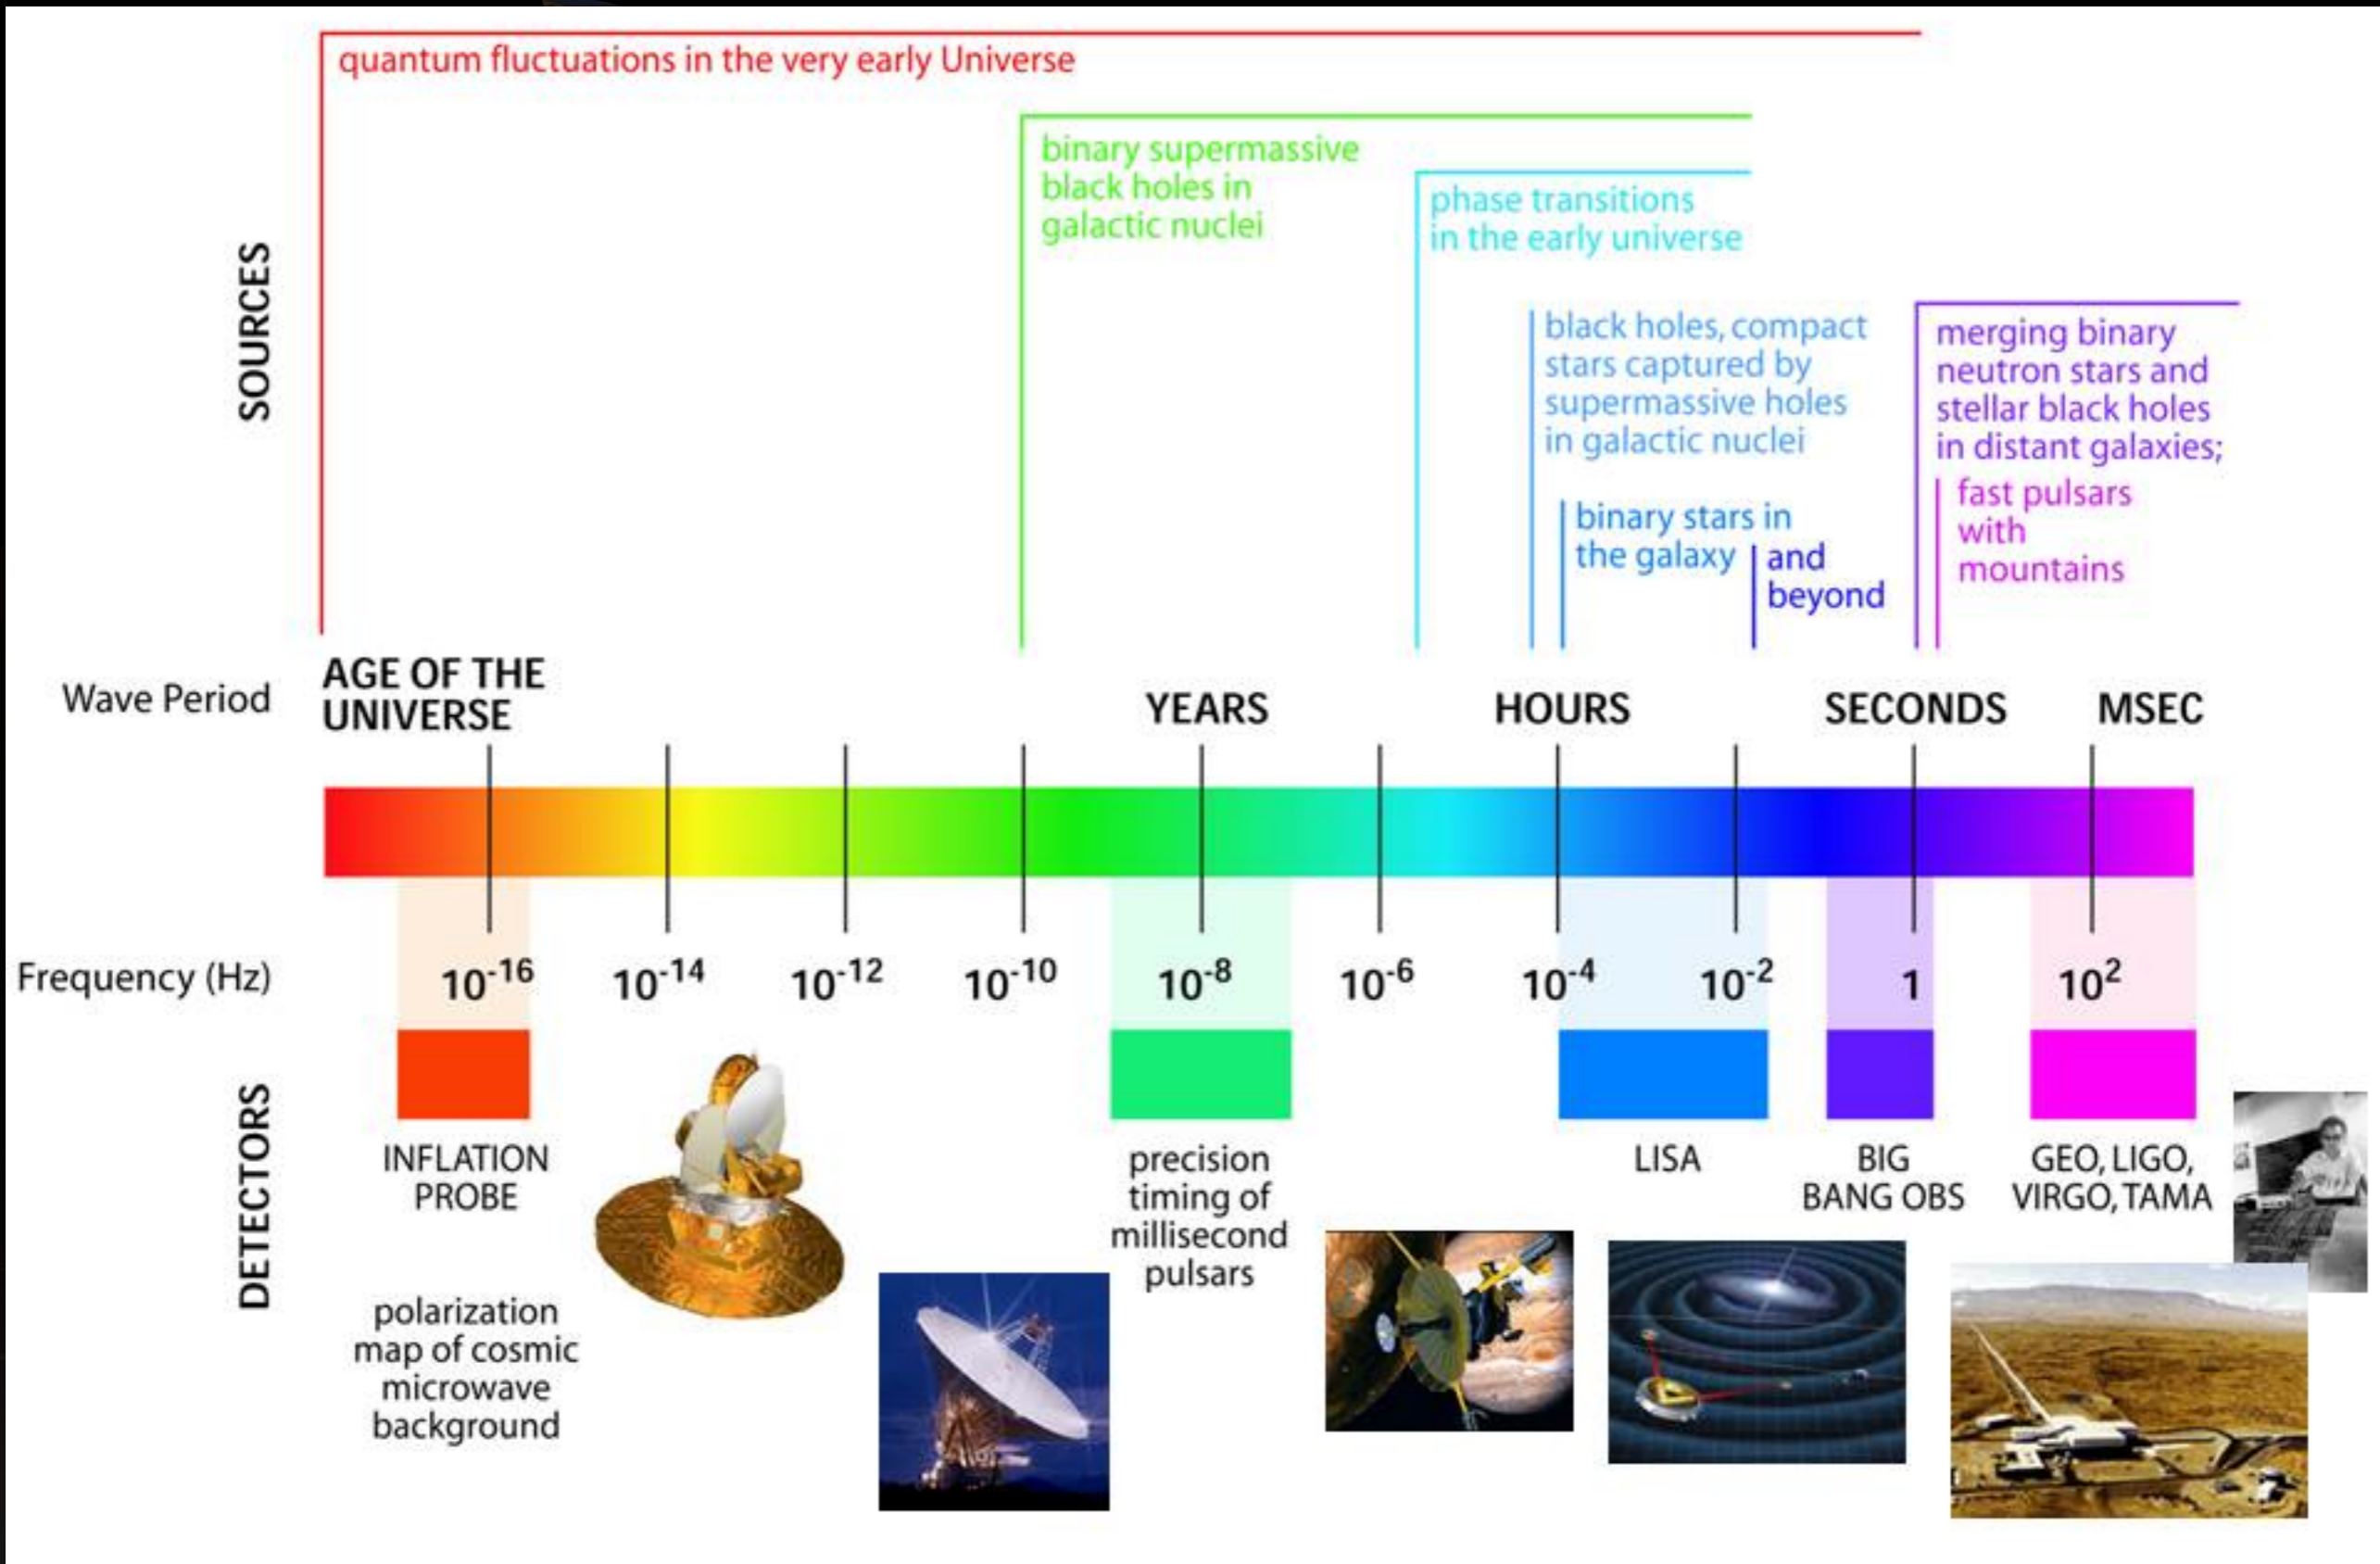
quantum fluctuations in the very early Universe

binary supermassive black holes in galactic nuclei

phase transitions in the early universe

black holes, compact stars captured by supermassive holes in galactic nuclei

binary stars in the galaxy

and beyond

merging binary neutron stars and stellar black holes in distant galaxies;

fast pulsars with mountains

SOURCES

Wave Period

AGE OF THE UNIVERSE

YEARS

HOURS

SECONDS

MSEC

Frequency (Hz)

$10^{-16}$ $10^{-14}$ $10^{-12}$ $10^{-10}$ $10^{-8}$ $10^{-6}$ $10^{-4}$ $10^{-2}$ 1 $10^{2}$

DETECTORS

INFLATION PROBE

polarization map of cosmic microwave background

precision timing of millisecond pulsars

LISA

BIG BANG OBS

GEO, LIGO, VIRGO, TAMA